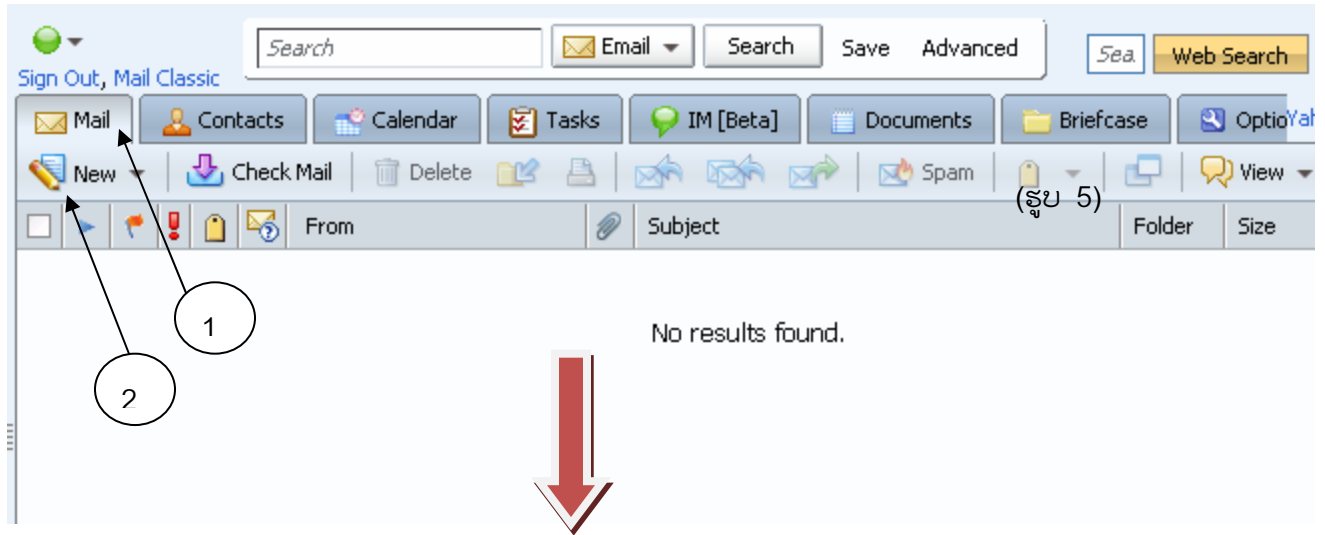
Sign Out, Mail Classic

Search | Email | Search | Save | Advanced | Sea | Web Search

Mail | Contacts | Calendar | Tasks | IM [Beta] | Documents | Briefcase | Optio Yah

New | Check Mail | Delete | Spam | View

(รูป 5)

From | Subject | Folder | Size

No results found.

1

2